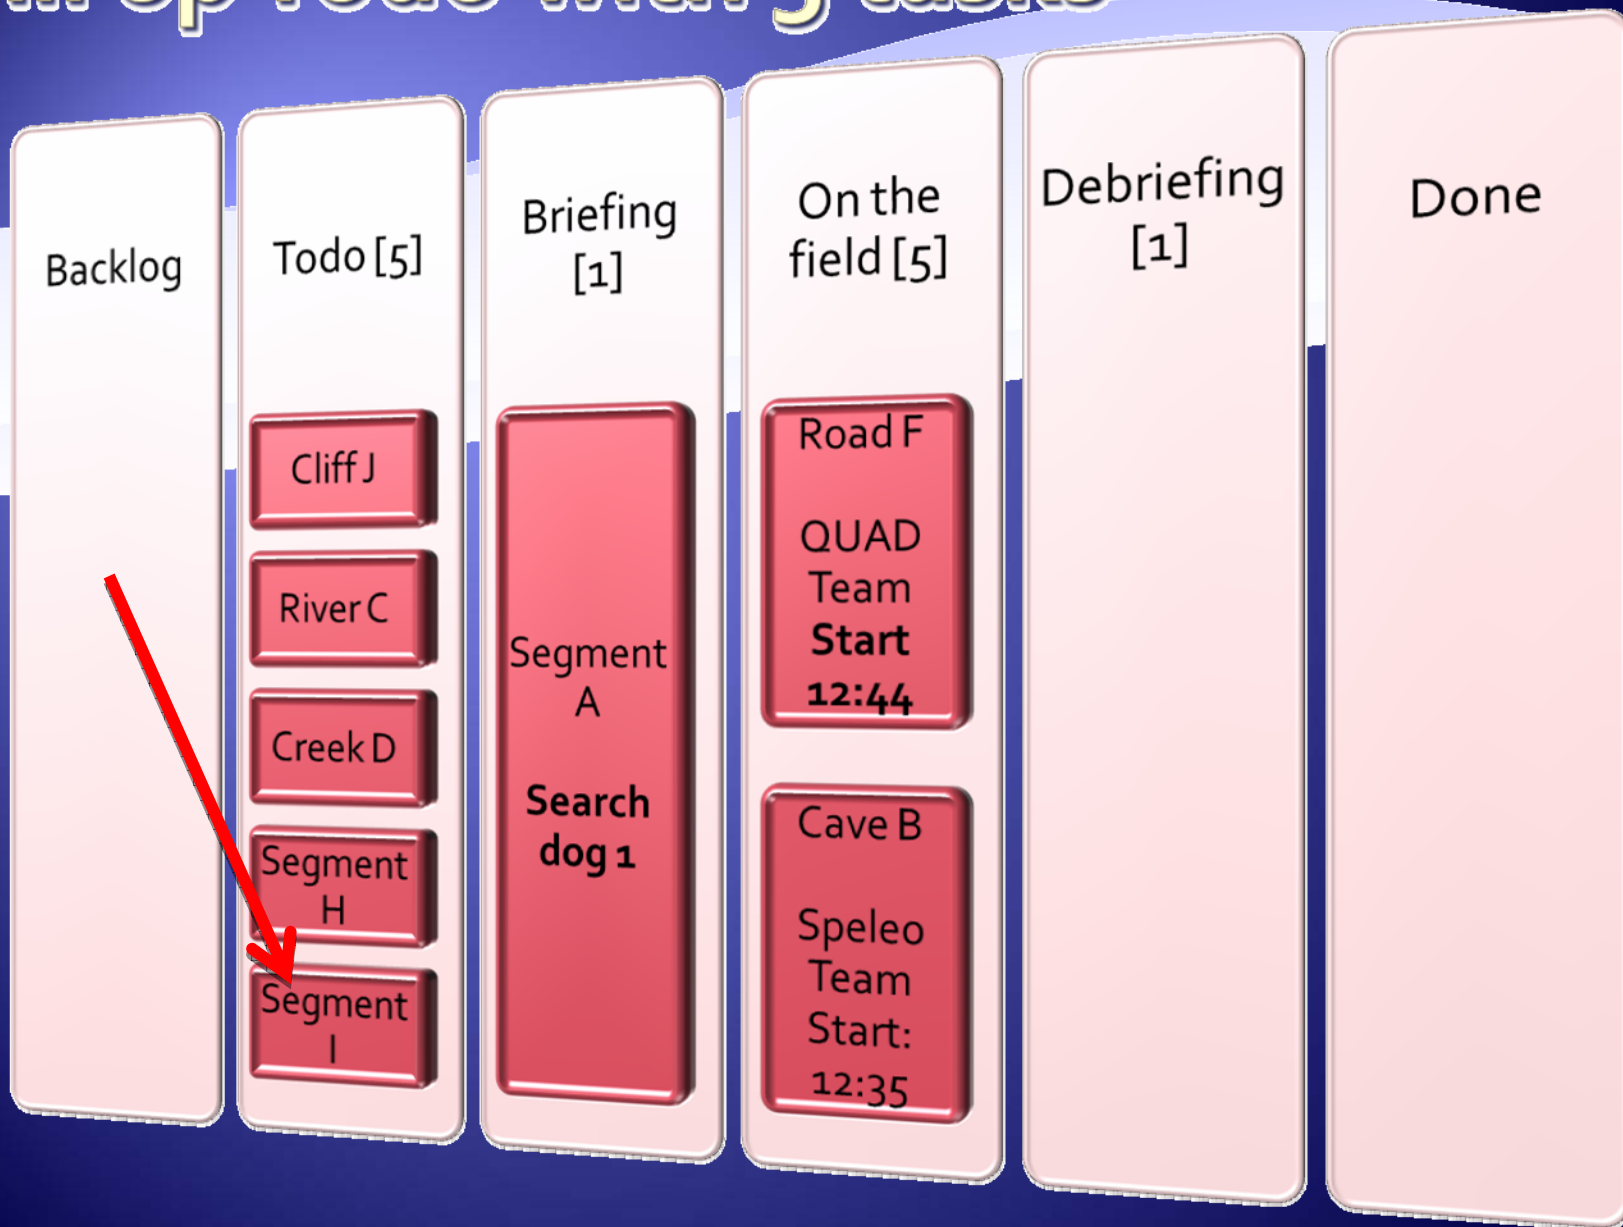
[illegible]

Backlog

Todo [5]

Cliff J

River C

Creek D

Segment H

Segment I

Briefing [1]

Segment A

**Search dog 1**

On the field [5]

Road F

QUAD Team **Start 12:44**

Cave B

Speleo Team Start: 12:35

Debriefing [1]

Done